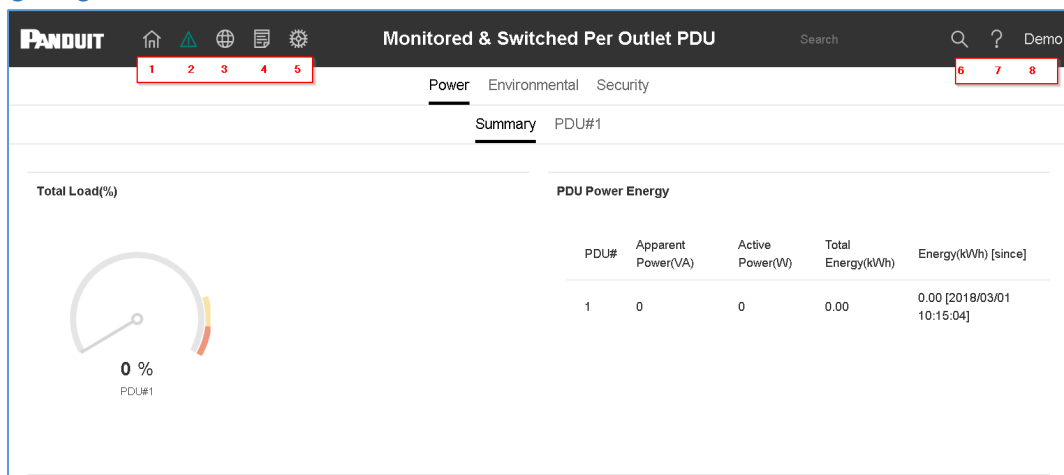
PANDUIT

1 2 3 4 5

Monitored & Switched Per Outlet PDU

Search

? Demo

6 7 8

Power Environmental Security

Summary PDU#1

Total Load(%)

0 %

PDU#1

PDU Power Energy

| PDU# | Apparent Power(VA) | Active Power(W) | Total Energy(kWh) | Energy(kWh) [since] |
|---|---|---|---|---|
| 1 | 0 | 0 | 0.00 | 0.00 [2018/03/01 10:15:04] |